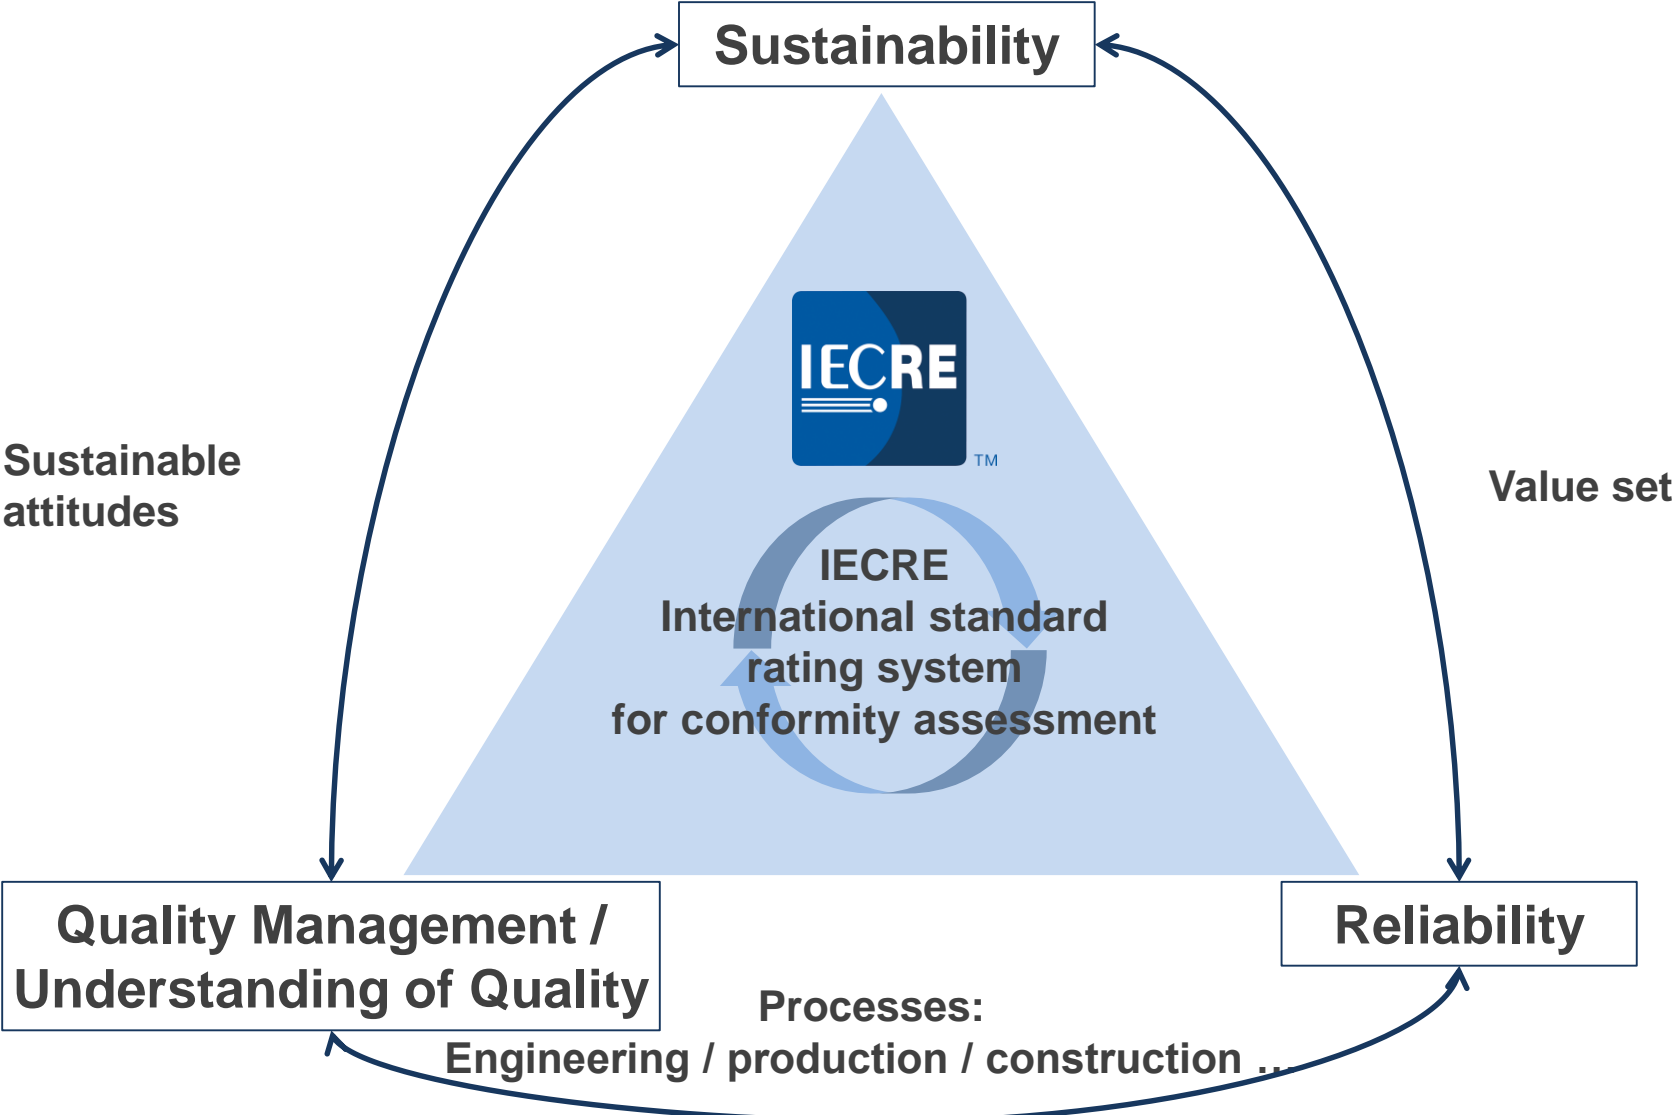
Sustainability

Sustainable attitudes

IECRE™

IECRE
International standard rating system for conformity assessment

Value set

Quality Management / Understanding of Quality

Reliability

Processes:
Engineering / production / construction …